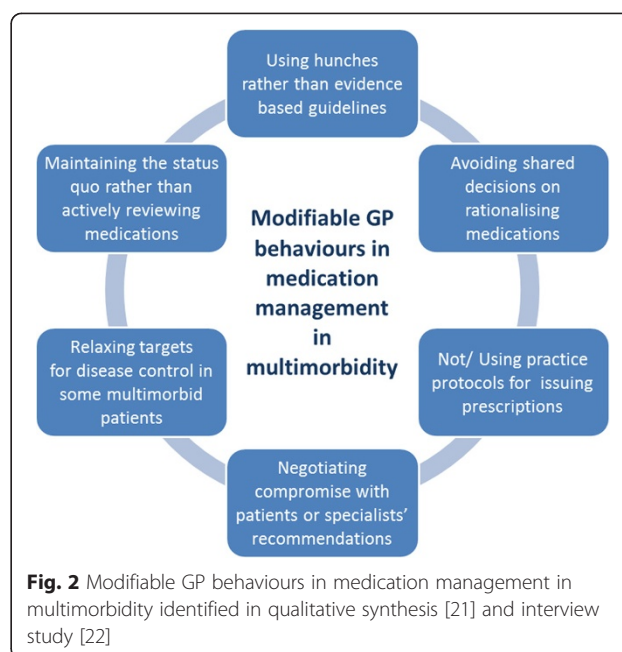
Using hunches rather than evidence based guidelines

Avoiding shared decisions on rationalising medications

Not/ Using practice protocols for issuing prescriptions

Negotiating compromise with patients or specialists' recommendations

Relaxing targets for disease control in some multimorbid patients

Maintaining the status quo rather than actively reviewing medications

Modifiable GP behaviours in medication management in multimorbidity

**Fig. 2** Modifiable GP behaviours in medication management in multimorbidity identified in qualitative synthesis [21] and interview study [22]